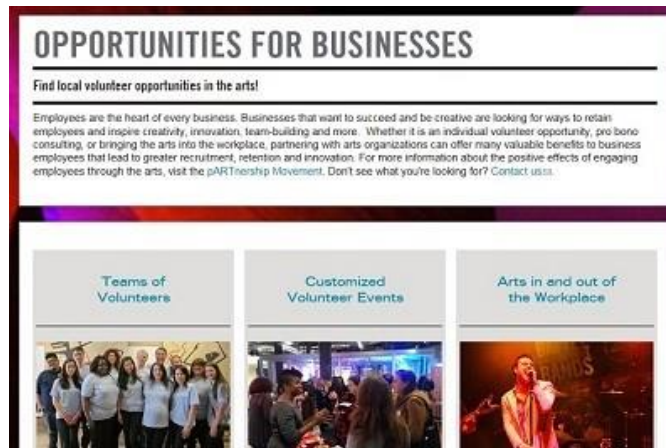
OPPORTUNITIES FOR BUSINESSES

Find local volunteer opportunities in the arts!

Employees are the heart of every business. Businesses that want to succeed and be creative are looking for ways to retain employees and inspire creativity, innovation, team-building and more. Whether it is an individual volunteer opportunity, pro bono consulting, or bringing the arts into the workplace, partnering with arts organizations can offer many valuable benefits to business employees that lead to greater recruitment, retention and innovation. For more information about the positive effects of engaging employees through the arts, visit the pARTnership Movement. Don't see what you're looking for? Contact us.

Teams of Volunteers

Customized Volunteer Events

Arts in and out of the Workplace